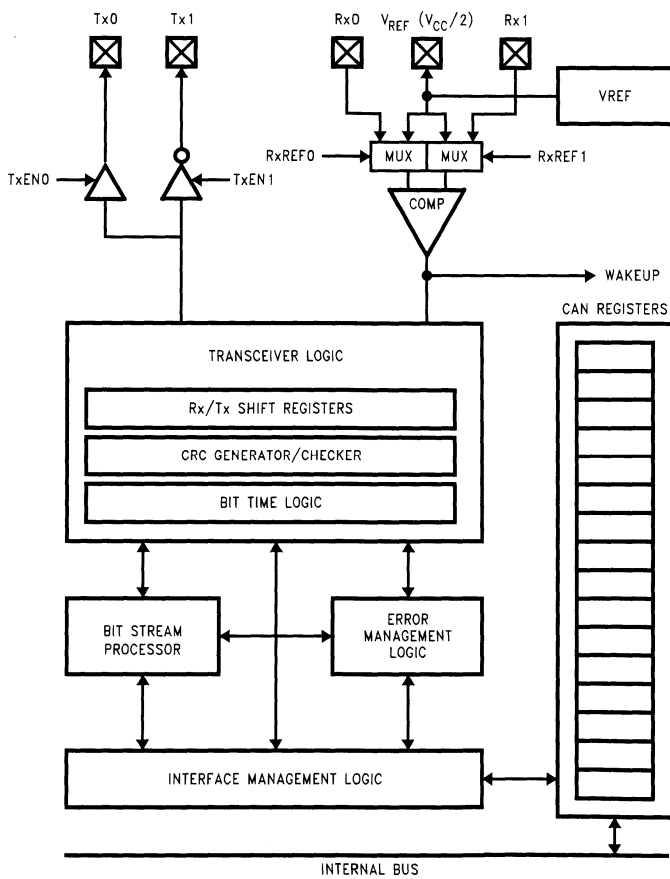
Tx0
Tx1
Rx0
$V_{REF}$ ($V_{CC}/2$)
Rx1
VREF
TxEN0
TxEN1
RxREF0
MUX
MUX
RxREF1
COMP
WAKEUP
CAN REGISTERS
TRANSCEIVER LOGIC
Rx/Tx SHIFT REGISTERS
CRC GENERATOR/CHECKER
BIT TIME LOGIC
BIT STREAM PROCESSOR
ERROR MANAGEMENT LOGIC
INTERFACE MANAGEMENT LOGIC
INTERNAL BUS